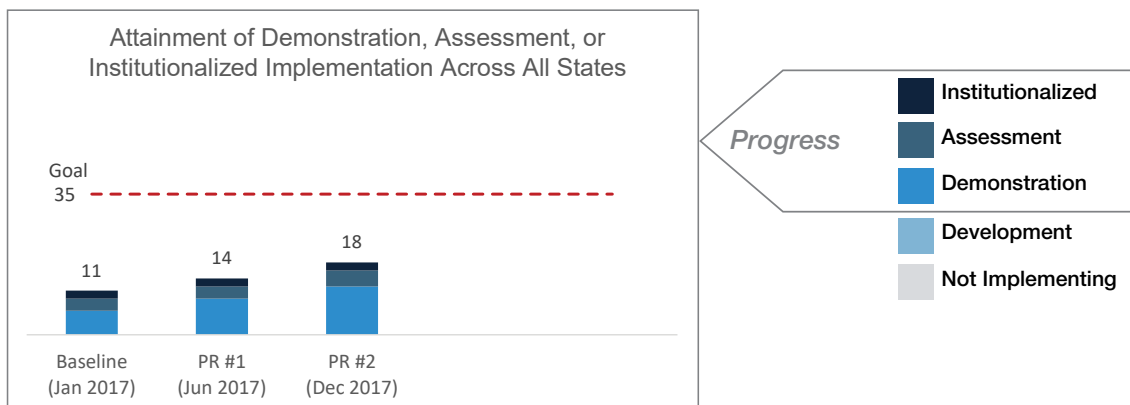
Attainment of Demonstration, Assessment, or Institutionalized Implementation Across All States

Goal
35

11

14

18

Baseline
(Jan 2017)

PR #1
(Jun 2017)

PR #2
(Dec 2017)

Progress

Institutionalized

Assessment

Demonstration

Development

Not Implementing